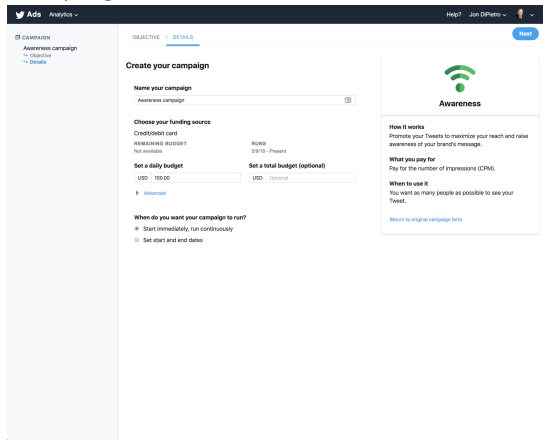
Ads Analytics

Help? Jon DiPietro

CAMPAIGN
Awareness campaign
Objective
Details

OBJECTIVE > DETAILS

Next

Create your campaign

Name your campaign
Awareness campaign

Choose your funding source
Credit/debit card
REMAINING BUDGET
Not available
RUNS
5/9/18 - Present

Set a daily budget
USD 100.00
Set a total budget (optional)
USD Optional

Advanced

When do you want your campaign to run?
Start immediately, run continuously
Set start and end dates

Awareness

How it works
Promote your Tweets to maximize your reach and raise awareness of your brand's message.

What you pay for
Pay for the number of impressions (CPM).

When to use it
You want as many people as possible to see your Tweet.

Return to original campaign form